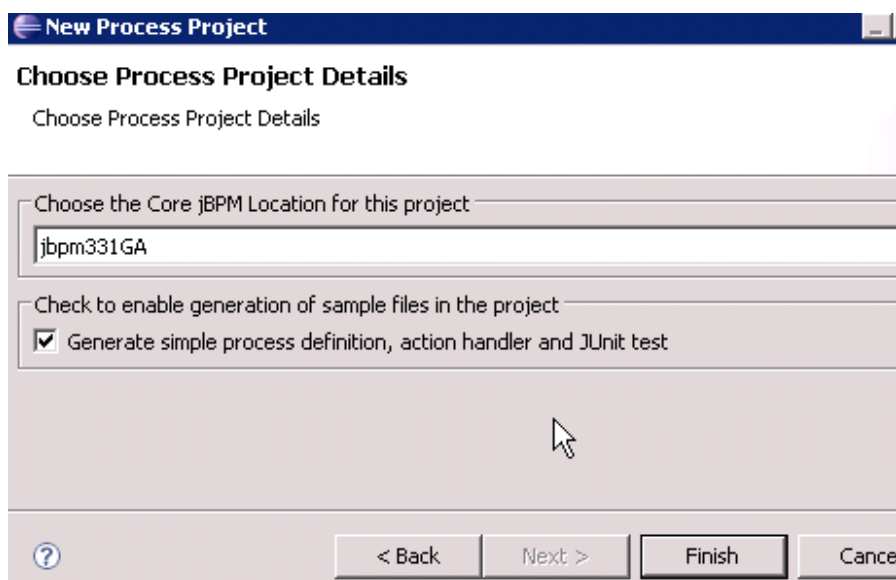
New Process Project

Choose Process Project Details

Choose Process Project Details

Choose the Core jBPM Location for this project

jbpm331GA

Check to enable generation of sample files in the project

☑ Generate simple process definition, action handler and JUnit test

?

< Back

Next >

Finish

Cance